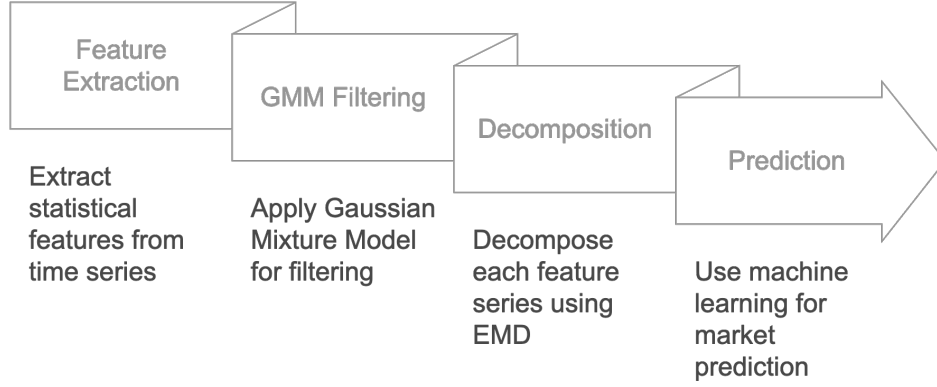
Feature Extraction

Extract statistical features from time series

GMM Filtering

Apply Gaussian Mixture Model for filtering

Decomposition

Decompose each feature series using EMD

Prediction

Use machine learning for market prediction